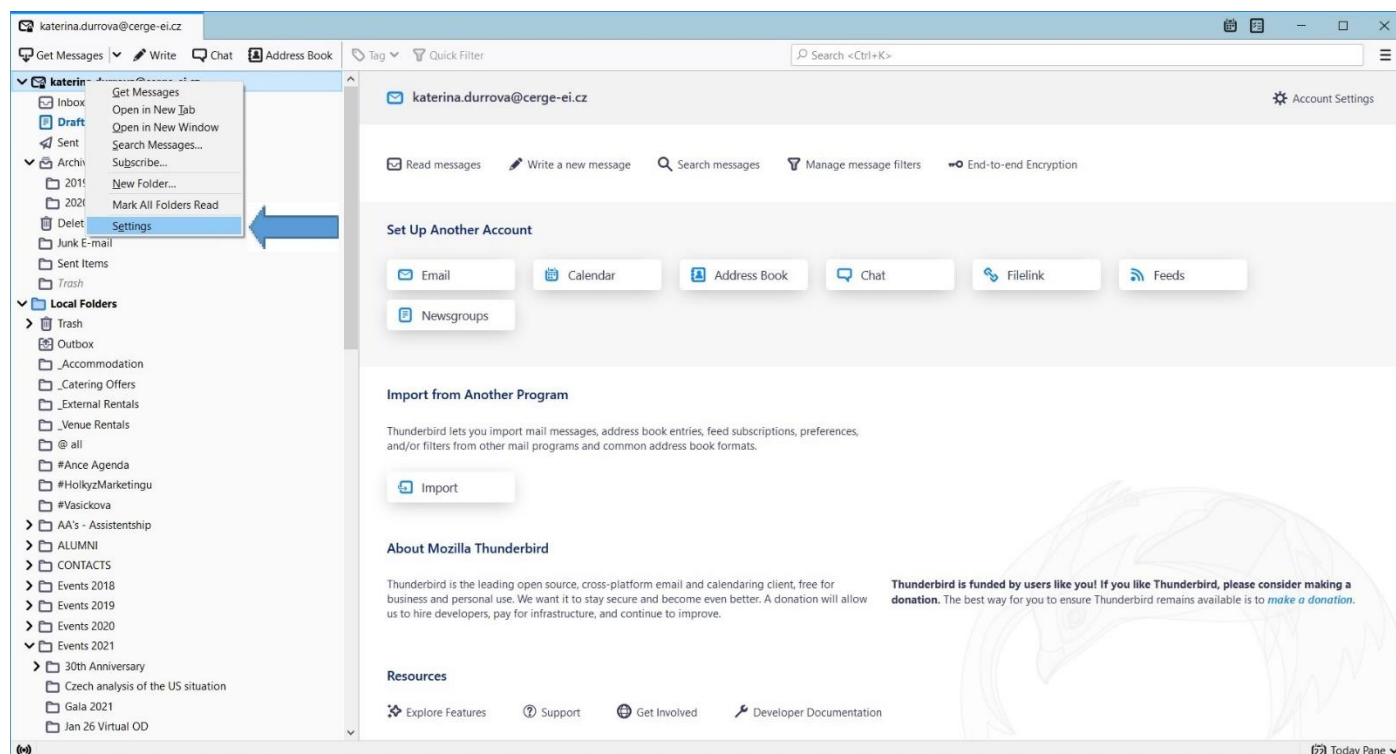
katerina.durrova@cerge-ei.cz

Get Messages Write Chat Address Book Tag Quick Filter Search <Ctrl+K>

katerin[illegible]
Inbox
Draft
Sent
Archiv
201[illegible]
202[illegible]
Delet
Junk E-mail
Sent Items
Trash
Local Folders
Trash
Outbox
_Accommodation
_Catering Offers
_External Rentals
_Venue Rentals
@ all
#Ance Agenda
#HolkyzMarketingu
#Vasickova
AA's - Assistentship
ALUMNI
CONTACTS
Events 2018
Events 2019
Events 2020
Events 2021
30th Anniversary
Czech analysis of the US situation
Gala 2021
Jan 26 Virtual OD

Get Messages
Open in New Tab
Open in New Window
Search Messages...
Subscribe...
New Folder...
Mark All Folders Read
Settings

katerina.durrova@cerge-ei.cz

Account Settings

Read messages Write a new message Search messages Manage message filters End-to-end Encryption

Set Up Another Account

Email Calendar Address Book Chat Filelink Feeds
Newsgroups

Import from Another Program

Thunderbird lets you import mail messages, address book entries, feed subscriptions, preferences, and/or filters from other mail programs and common address book formats.

Import

About Mozilla Thunderbird

Thunderbird is the leading open source, cross-platform email and calendaring client, free for business and personal use. We want it to stay secure and become even better. A donation will allow us to hire developers, pay for infrastructure, and continue to improve.

Thunderbird is funded by users like you! If you like Thunderbird, please consider making a donation. The best way for you to ensure Thunderbird remains available is to make a donation.

Resources

Explore Features Support Get Involved Developer Documentation

Today Pane